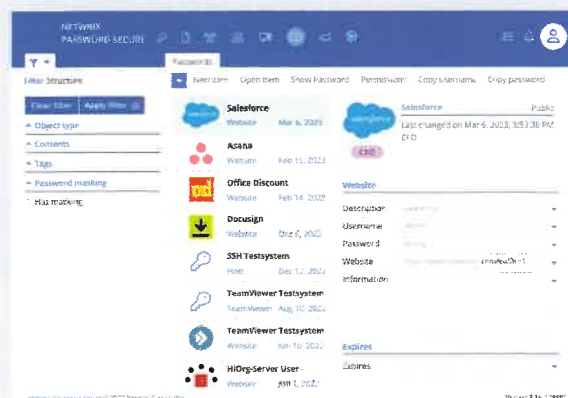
NETWRIX
PASSWORD SECURE

Passwords

Filter Structure

Clear filter
Apply filter

Object type
Contents
Tags
Password masking
Has masking

New item
Open item
Show Password
Permissions
Copy Username
Copy password

Salesforce
Website
Mar 6, 2023

Asana
Website
Feb 15, 2023

Office Discount
Website
Feb 14, 2023

Docusign
Website
Dec 6, 2022

SSH Testsystem
Host
Dec 12, 2022

TeamViewer Testsystem
TeamViewer
Aug 10, 2022

TeamViewer Testsystem
Website
Jun 10, 2022

HiOrg-Server User
Website
Jun 1, 2022

Salesforce
Public
Last changed on Mar 6, 2023, 3:53:38 PM
CFO

CFO

Website

Description
Username
Password
Website
Information

Expires

Expires

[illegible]
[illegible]